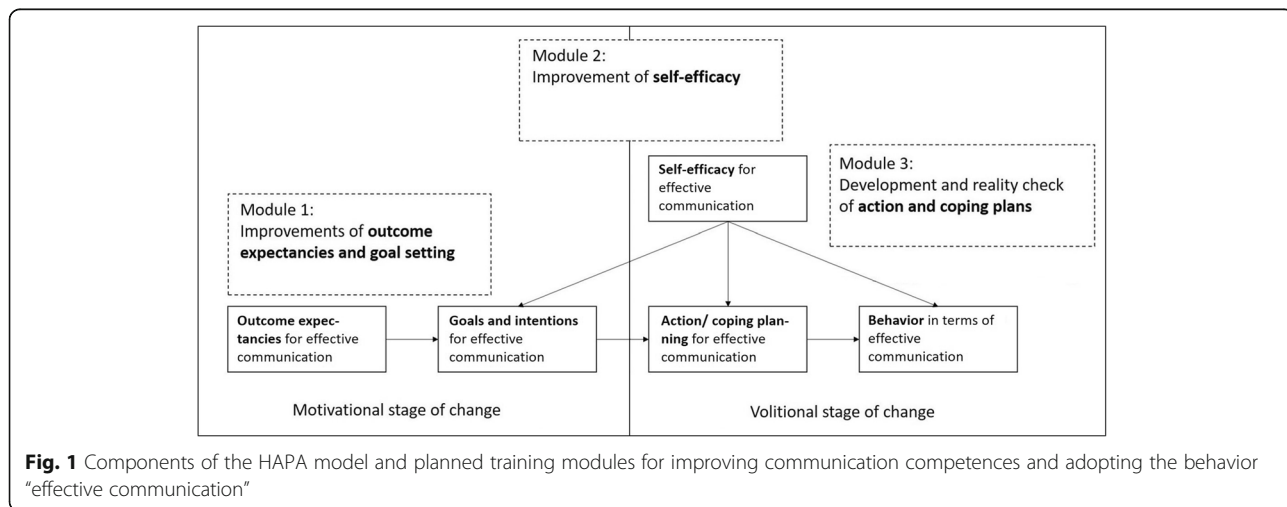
Module 2:
Improvement of self-efficacy

Self-efficacy for effective communication

Module 3:
Development and reality check of action and coping plans

Module 1:
Improvements of outcome expectancies and goal setting

Outcome expectancies for effective communication

Goals and intentions for effective communication

Action/ coping planning for effective communication

Behavior in terms of effective communication

Motivational stage of change

Volitional stage of change

Fig. 1 Components of the HAPA model and planned training modules for improving communication competences and adopting the behavior "effective communication"